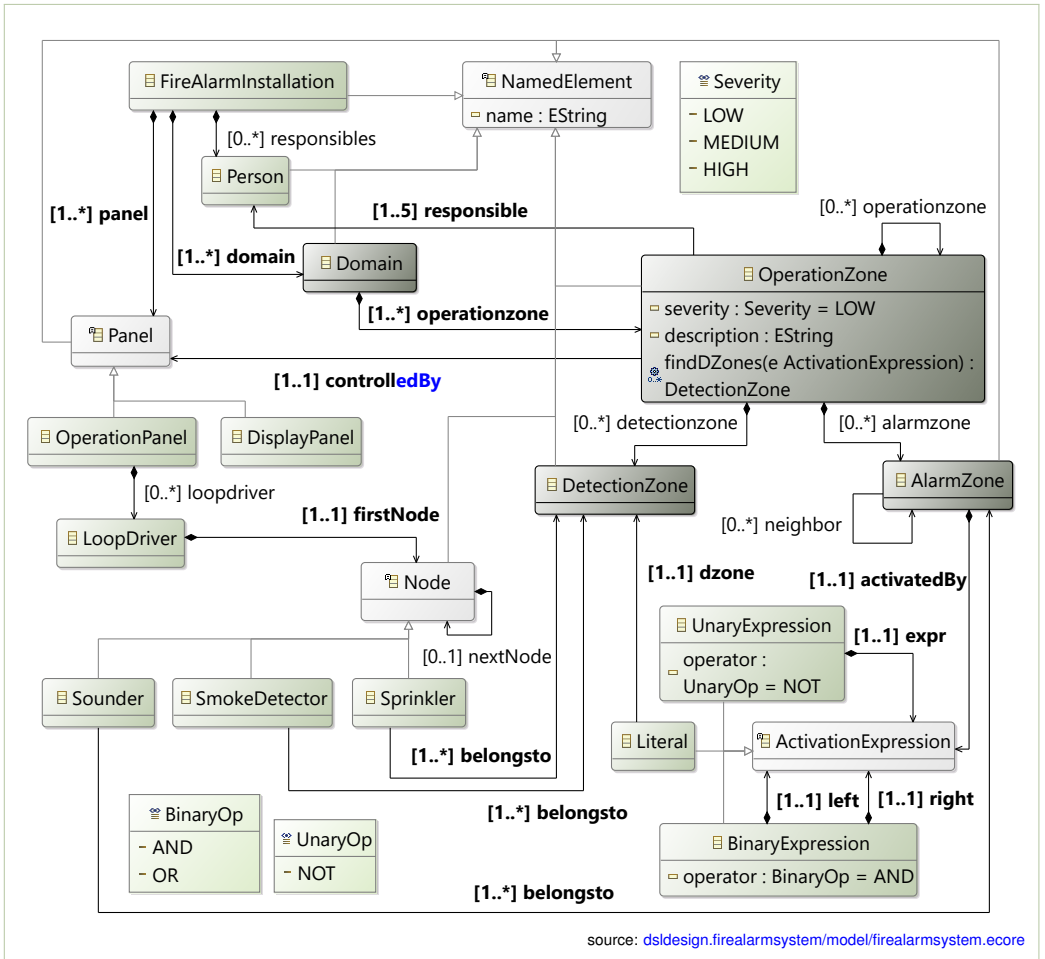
FireAlarmInstallation

NamedElement
name : EString

Severity
LOW
MEDIUM
HIGH

[0..*] responsibles

Person

[1..*] panel

[1..5] responsible

[0..*] operationzone

[1..*] domain

Domain

OperationZone
severity : Severity = LOW
description : EString
findDZones(e ActivationExpression) : DetectionZone

[1..*] operationzone

Panel

[1..1] controlledBy

OperationPanel

DisplayPanel

[0..*] detectionzone

[0..*] alarmzone

[0..*] loopdriver

DetectionZone

AlarmZone

[1..1] firstNode

LoopDriver

[0..*] neighbor

Node

[1..1] dzone

[1..1] activatedBy

UnaryExpression
operator : UnaryOp = NOT

[1..1] expr

[0..1] nextNode

Sounder

SmokeDetector

Sprinkler

Literal

ActivationExpression

[1..*] belongsto

[1..1] left

[1..1] right

BinaryOp
AND
OR

UnaryOp
NOT

[1..*] belongsto

BinaryExpression
operator : BinaryOp = AND

[1..*] belongsto

source: dsldesign.firealarmsystem/model/firealarmsystem.ecore